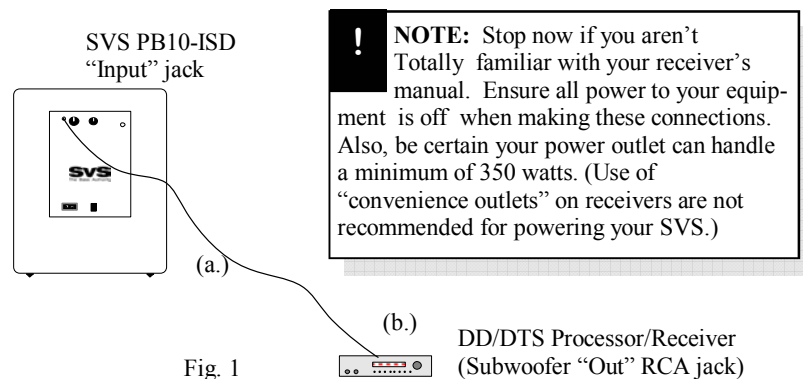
SVS PB10-ISD
"Input" jack

SVS

(a.)

(b.)

Fig. 1

DD/DTS Processor/Receiver
(Subwoofer "Out" RCA jack)

!

NOTE: Stop now if you aren't Totally familiar with your receiver's manual. Ensure all power to your equipment is off when making these connections. Also, be certain your power outlet can handle a minimum of 350 watts. (Use of "convenience outlets" on receivers are not recommended for powering your SVS.)